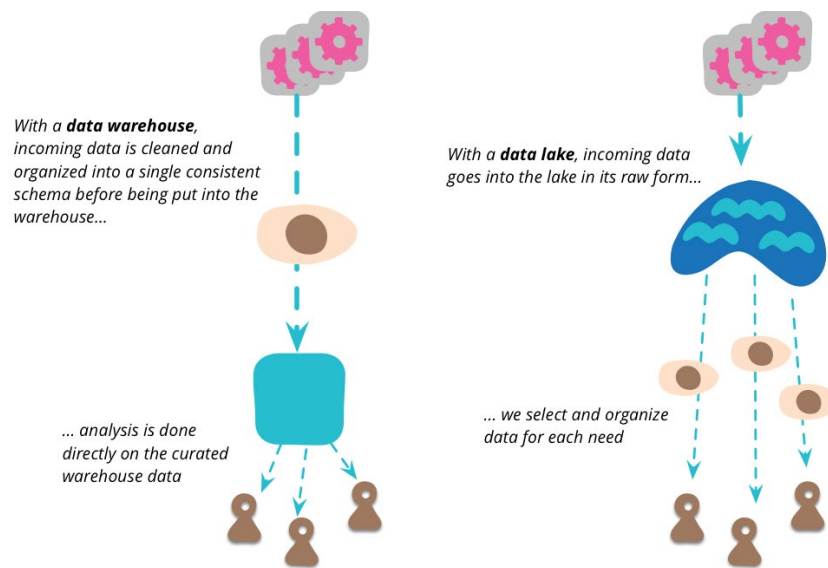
With a **data warehouse**, incoming data is cleaned and organized into a single consistent schema before being put into the warehouse...

With a **data lake**, incoming data goes into the lake in its raw form...

... analysis is done directly on the curated warehouse data

... we select and organize data for each need